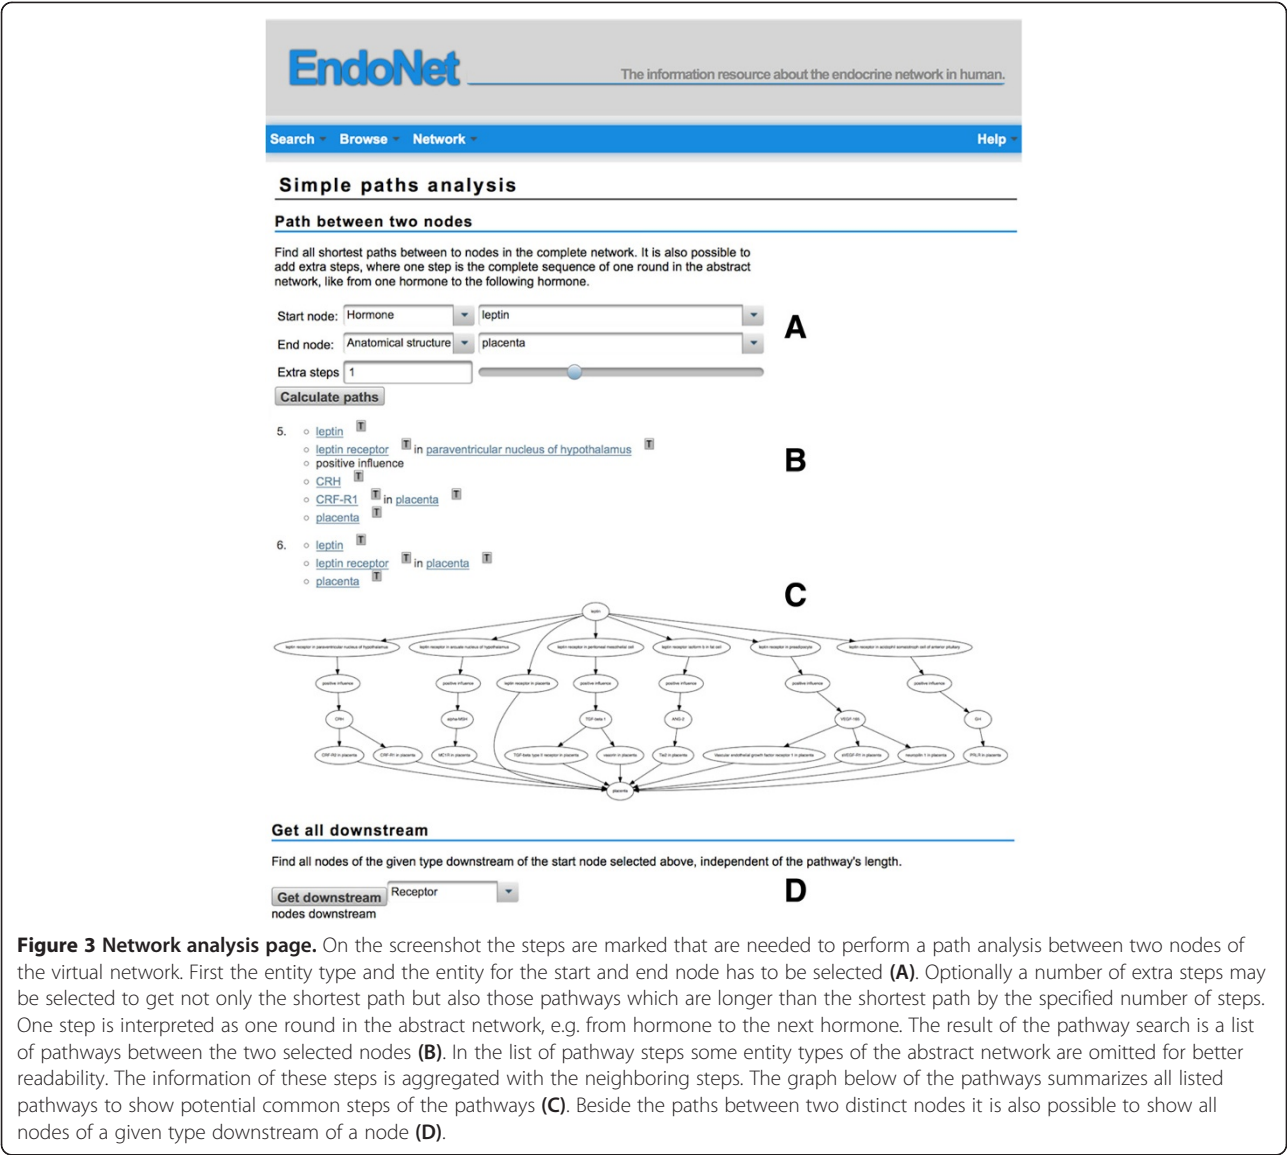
EndoNet

The information resource about the endocrine network in human.

Search Browse Network Help

Simple paths analysis

Path between two nodes

Find all shortest paths between to nodes in the complete network. It is also possible to add extra steps, where one step is the complete sequence of one round in the abstract network, like from one hormone to the following hormone.

Start node: Hormone leptin

End node: Anatomical structure placenta

Extra steps 1

Calculate paths

A

5. ◦ leptin T
◦ leptin receptor T in paraventricular nucleus of hypothalamus T
◦ positive influence
◦ CRH T
◦ CRF-R1 T in placenta T
◦ placenta T

B

6. ◦ leptin T
◦ leptin receptor T in placenta T
◦ placenta T

C

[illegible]

Get all downstream

Find all nodes of the given type downstream of the start node selected above, independent of the pathway's length.

Get downstream Receptor nodes downstream

D

**Figure 3 Network analysis page.** On the screenshot the steps are marked that are needed to perform a path analysis between two nodes of the virtual network. First the entity type and the entity for the start and end node has to be selected **(A)**. Optionally a number of extra steps may be selected to get not only the shortest path but also those pathways which are longer than the shortest path by the specified number of steps. One step is interpreted as one round in the abstract network, e.g. from hormone to the next hormone. The result of the pathway search is a list of pathways between the two selected nodes **(B)**. In the list of pathway steps some entity types of the abstract network are omitted for better readability. The information of these steps is aggregated with the neighboring steps. The graph below of the pathways summarizes all listed pathways to show potential common steps of the pathways **(C)**. Beside the paths between two distinct nodes it is also possible to show all nodes of a given type downstream of a node **(D)**.